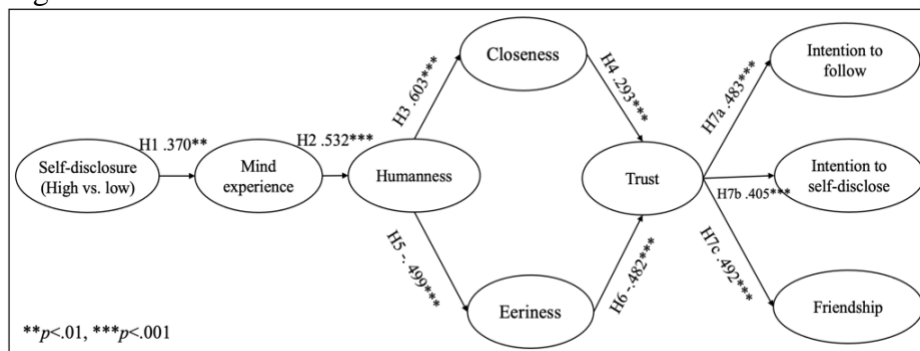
Self-disclosure (High vs. low)

H1 .370**

Mind experience

H2 .532***

Humanness

H3 .603***

Closeness

H4 .293***

H5 -.499***

Eeriness

H6 -.482***

Trust

H7a .483***

Intention to follow

H7b .405***

Intention to self-disclose

H7c .492***

Friendship

**$p$<.01, ***$p$<.001